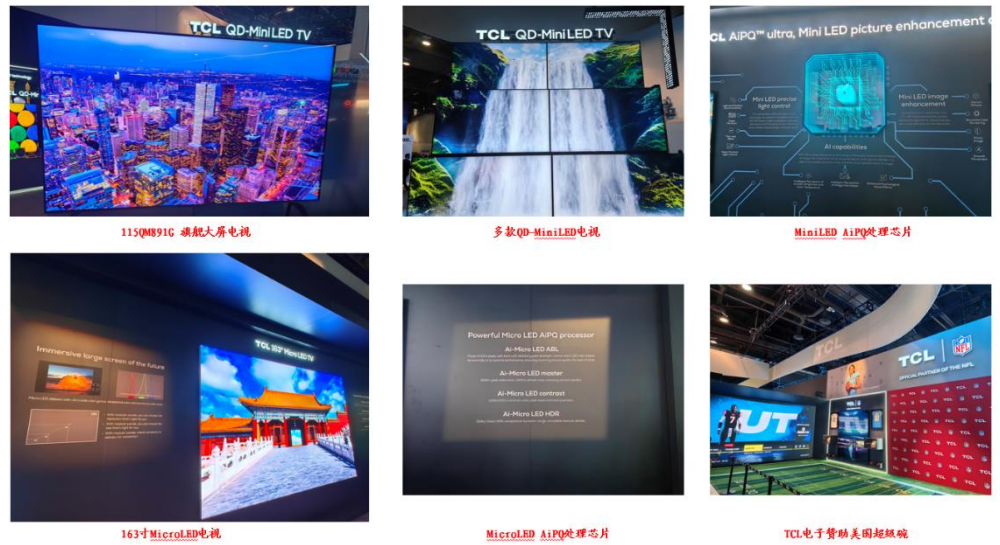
TCL QD-Mini LED TV

115QM891G 旗舰大屏电视

TCL QD-Mini LED TV

多款QD-MiniLED电视

TCL AiPQ™ ultra, Mini LED picture enhancement e

Mini LED precise light control

Mini LED image enhancement

AI capabilities

MiniLED AiPQ处理芯片

TCL 163" Micro LED TV

Immersive large screen of the future

163寸MicroLED电视

Powerful Micro LED AiPQ processor

AI-Micro LED ABL

AI-Micro LED master

AI-Micro LED contrast

AI-Micro LED HDR

MicroLED AiPQ处理芯片

TCL

OFFICIAL PARTNER OF THE NFL

NFL

TCL

TCL电子赞助美国超级碗